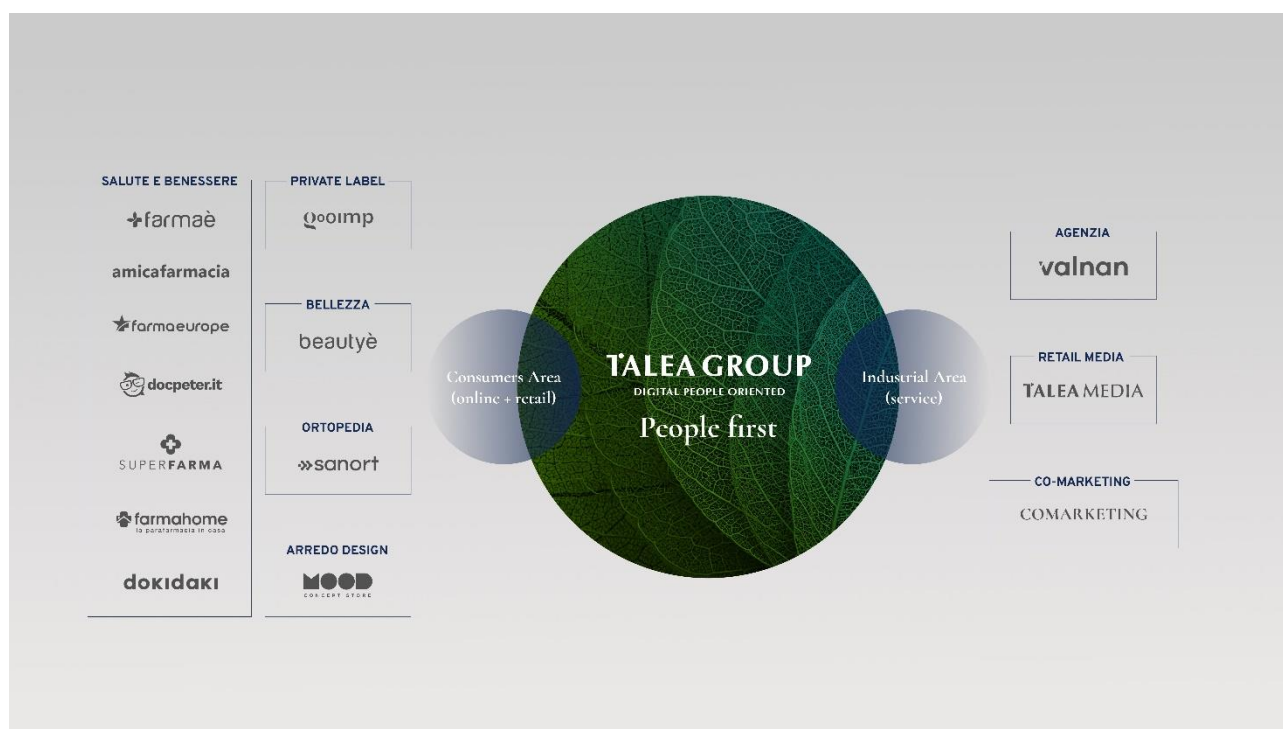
SALUTE E BENESSERE

farmaè

amicafarmacia

farmaeurope

docpeter.it

SUPERFARMA

farmahome
la parafarmacia in casa

dokidaki

PRIVATE LABEL

goimp

BELLEZZA

beautyè

ORTOPEDIA

sanort

ARREDO DESIGN

MOOD
CONCEPT STORE

Consumers Area
(online + retail)

TALEA GROUP
DIGITAL PEOPLE ORIENTED

People first

Industrial Area
(service)

AGENZIA

valnan

RETAIL MEDIA

TALEA MEDIA

CO-MARKETING

COMARKETING